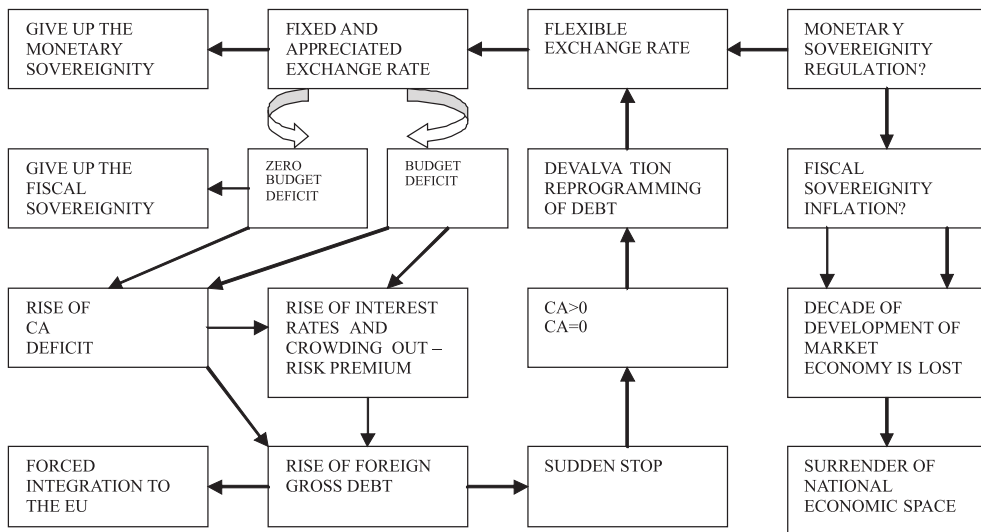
GIVE UP THE MONETARY SOVEREIGNITY

FIXED AND APPRECIATED EXCHANGE RATE

FLEXIBLE EXCHANGE RATE

MONETAR Y SOVEREIGNITY REGULATION?

GIVE UP THE FISCAL SOVEREIGNITY

ZERO BUDGET DEFICIT

BUDGET DEFICIT

DEVALVA TION REPROGRAMMING OF DEBT

FISCAL SOVEREIGNITY INFLATION?

RISE OF CA DEFICIT

RISE OF INTEREST RATES AND CROWDING OUT – RISK PREMIUM

CA>0
CA=0

DECADE OF DEVELOPMENT OF MARKET ECONOMY IS LOST

FORCED INTEGRATION TO THE EU

RISE OF FOREIGN GROSS DEBT

SUDDEN STOP

SURRENDER OF NATIONAL ECONOMIC SPACE